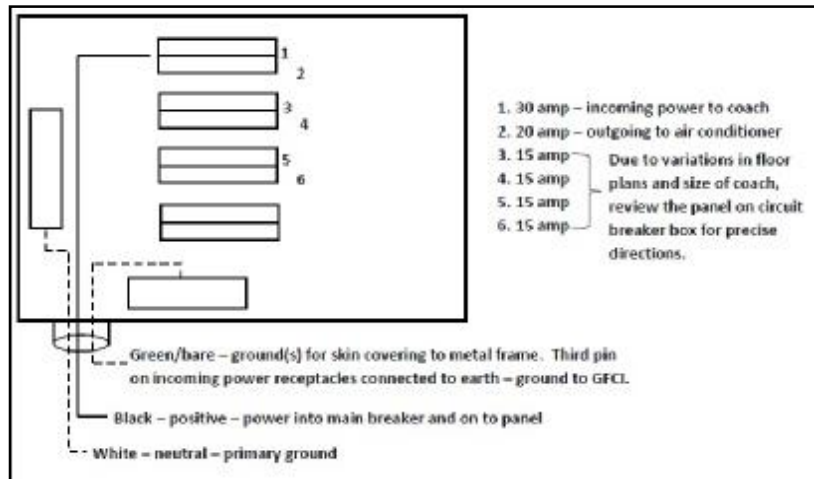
1
2
3
4
5
6

1. 30 amp – incoming power to coach
2. 20 amp – outgoing to air conditioner
3. 15 amp
4. 15 amp
5. 15 amp
6. 15 amp

Due to variations in floor plans and size of coach, review the panel on circuit breaker box for precise directions.

Green/bare – ground(s) for skin covering to metal frame. Third pin on incoming power receptacles connected to earth – ground to GFCI.

Black – positive – power into main breaker and on to panel

White – neutral – primary ground